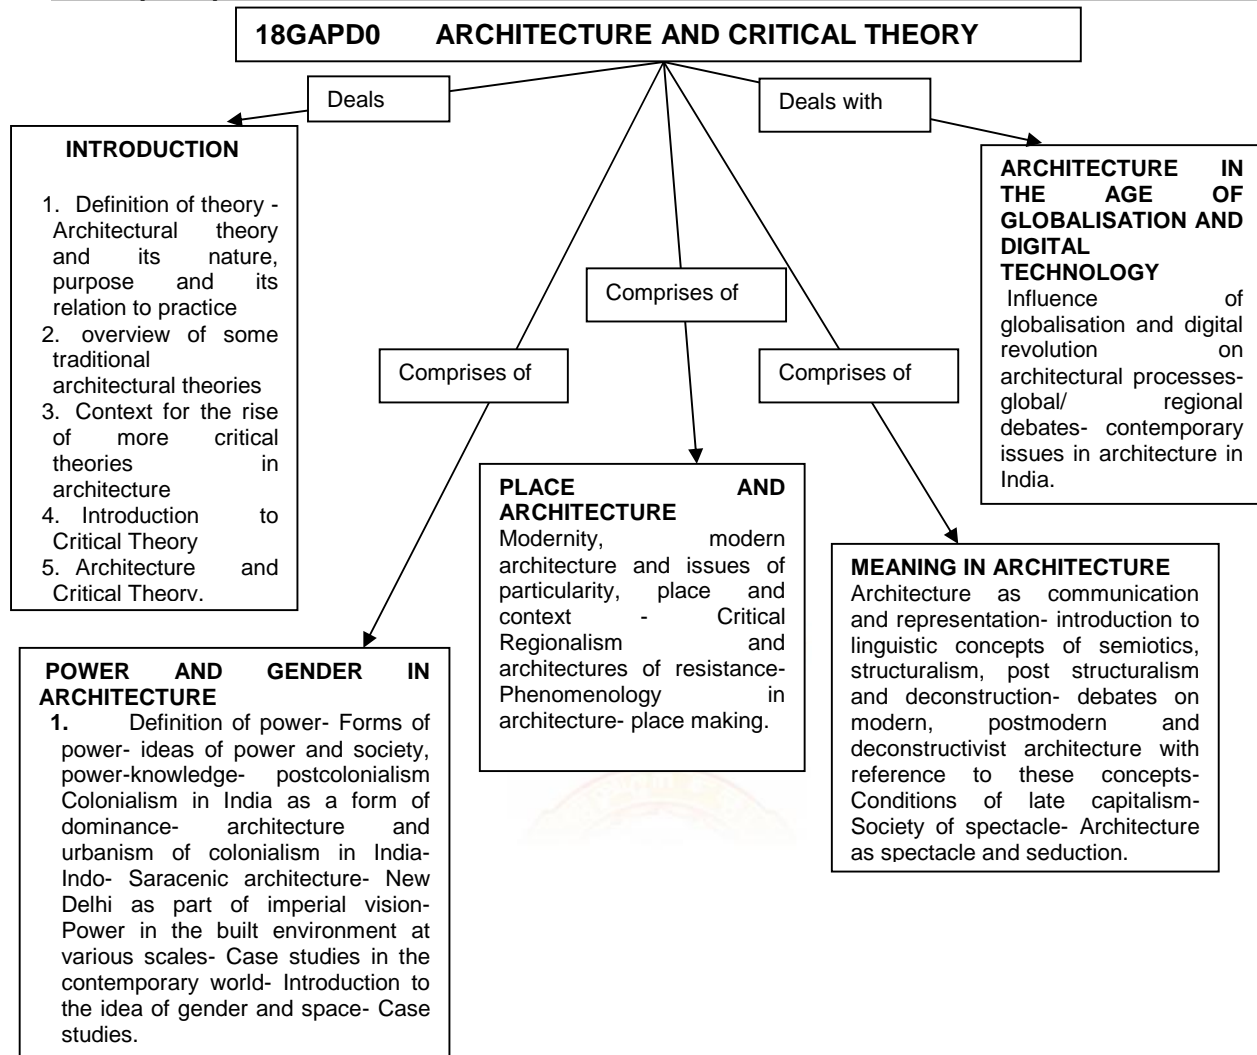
18GAPD0 ARCHITECTURE AND CRITICAL THEORY

Deals

Deals with

INTRODUCTION

1. Definition of theory - Architectural theory and its nature, purpose and its relation to practice
2. overview of some traditional architectural theories
3. Context for the rise of more critical theories in architecture
4. Introduction to Critical Theory
5. Architecture and Critical Theory.

ARCHITECTURE IN THE AGE OF GLOBALISATION AND DIGITAL TECHNOLOGY
Influence of globalisation and digital revolution on architectural processes- global/ regional debates- contemporary issues in architecture in India.

Comprises of

Comprises of

Comprises of

PLACE AND ARCHITECTURE
Modernity, modern architecture and issues of particularity, place and context - Critical Regionalism and architectures of resistance- Phenomenology in architecture- place making.

MEANING IN ARCHITECTURE
Architecture as communication and representation- introduction to linguistic concepts of semiotics, structuralism, post structuralism and deconstruction- debates on modern, postmodern and deconstructivist architecture with reference to these concepts- Conditions of late capitalism- Society of spectacle- Architecture as spectacle and seduction.

POWER AND GENDER IN ARCHITECTURE
1. Definition of power- Forms of power- ideas of power and society, power-knowledge- postcolonialism Colonialism in India as a form of dominance- architecture and urbanism of colonialism in India- Indo- Saracenic architecture- New Delhi as part of imperial vision- Power in the built environment at various scales- Case studies in the contemporary world- Introduction to the idea of gender and space- Case studies.